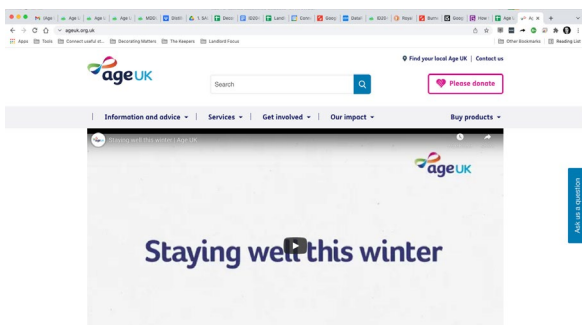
ageuk.org.uk

Apps | Tools | Connect useful st... | Decorating Matters | The Keepers | Landlord Focus | Other Bookmarks | Reading List

Find your local Age UK | Contact us

ageUK

Search

Please donate

Information and advice | Services | Get involved | Our impact | Buy products

Staying well this winter | Age UK

ageUK

Staying well this winter

Ask us a question